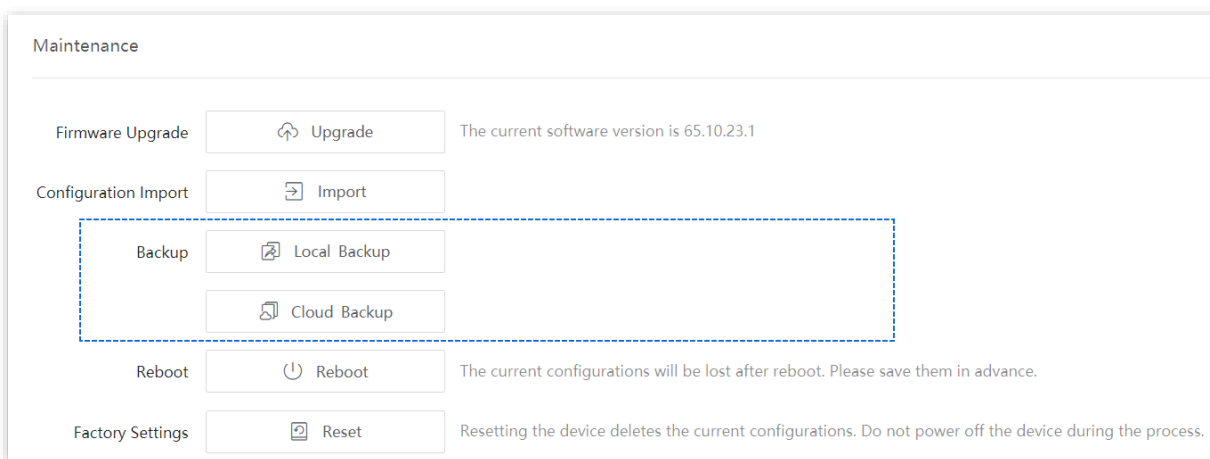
Maintenance

Firmware Upgrade
Upgrade
The current software version is 65.10.23.1

Configuration Import
Import

Backup
Local Backup

Cloud Backup

Reboot
Reboot
The current configurations will be lost after reboot. Please save them in advance.

Factory Settings
Reset
Resetting the device deletes the current configurations. Do not power off the device during the process.